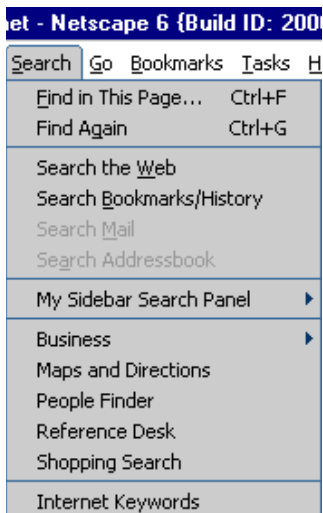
net - Netscape 6 {Build ID: 200

Search Go Bookmarks Tasks H

Find in This Page... Ctrl+F
Find Again Ctrl+G

Search the Web
Search Bookmarks/History
Search Mail
Search Addressbook

My Sidebar Search Panel

Business
Maps and Directions
People Finder
Reference Desk
Shopping Search

Internet Keywords